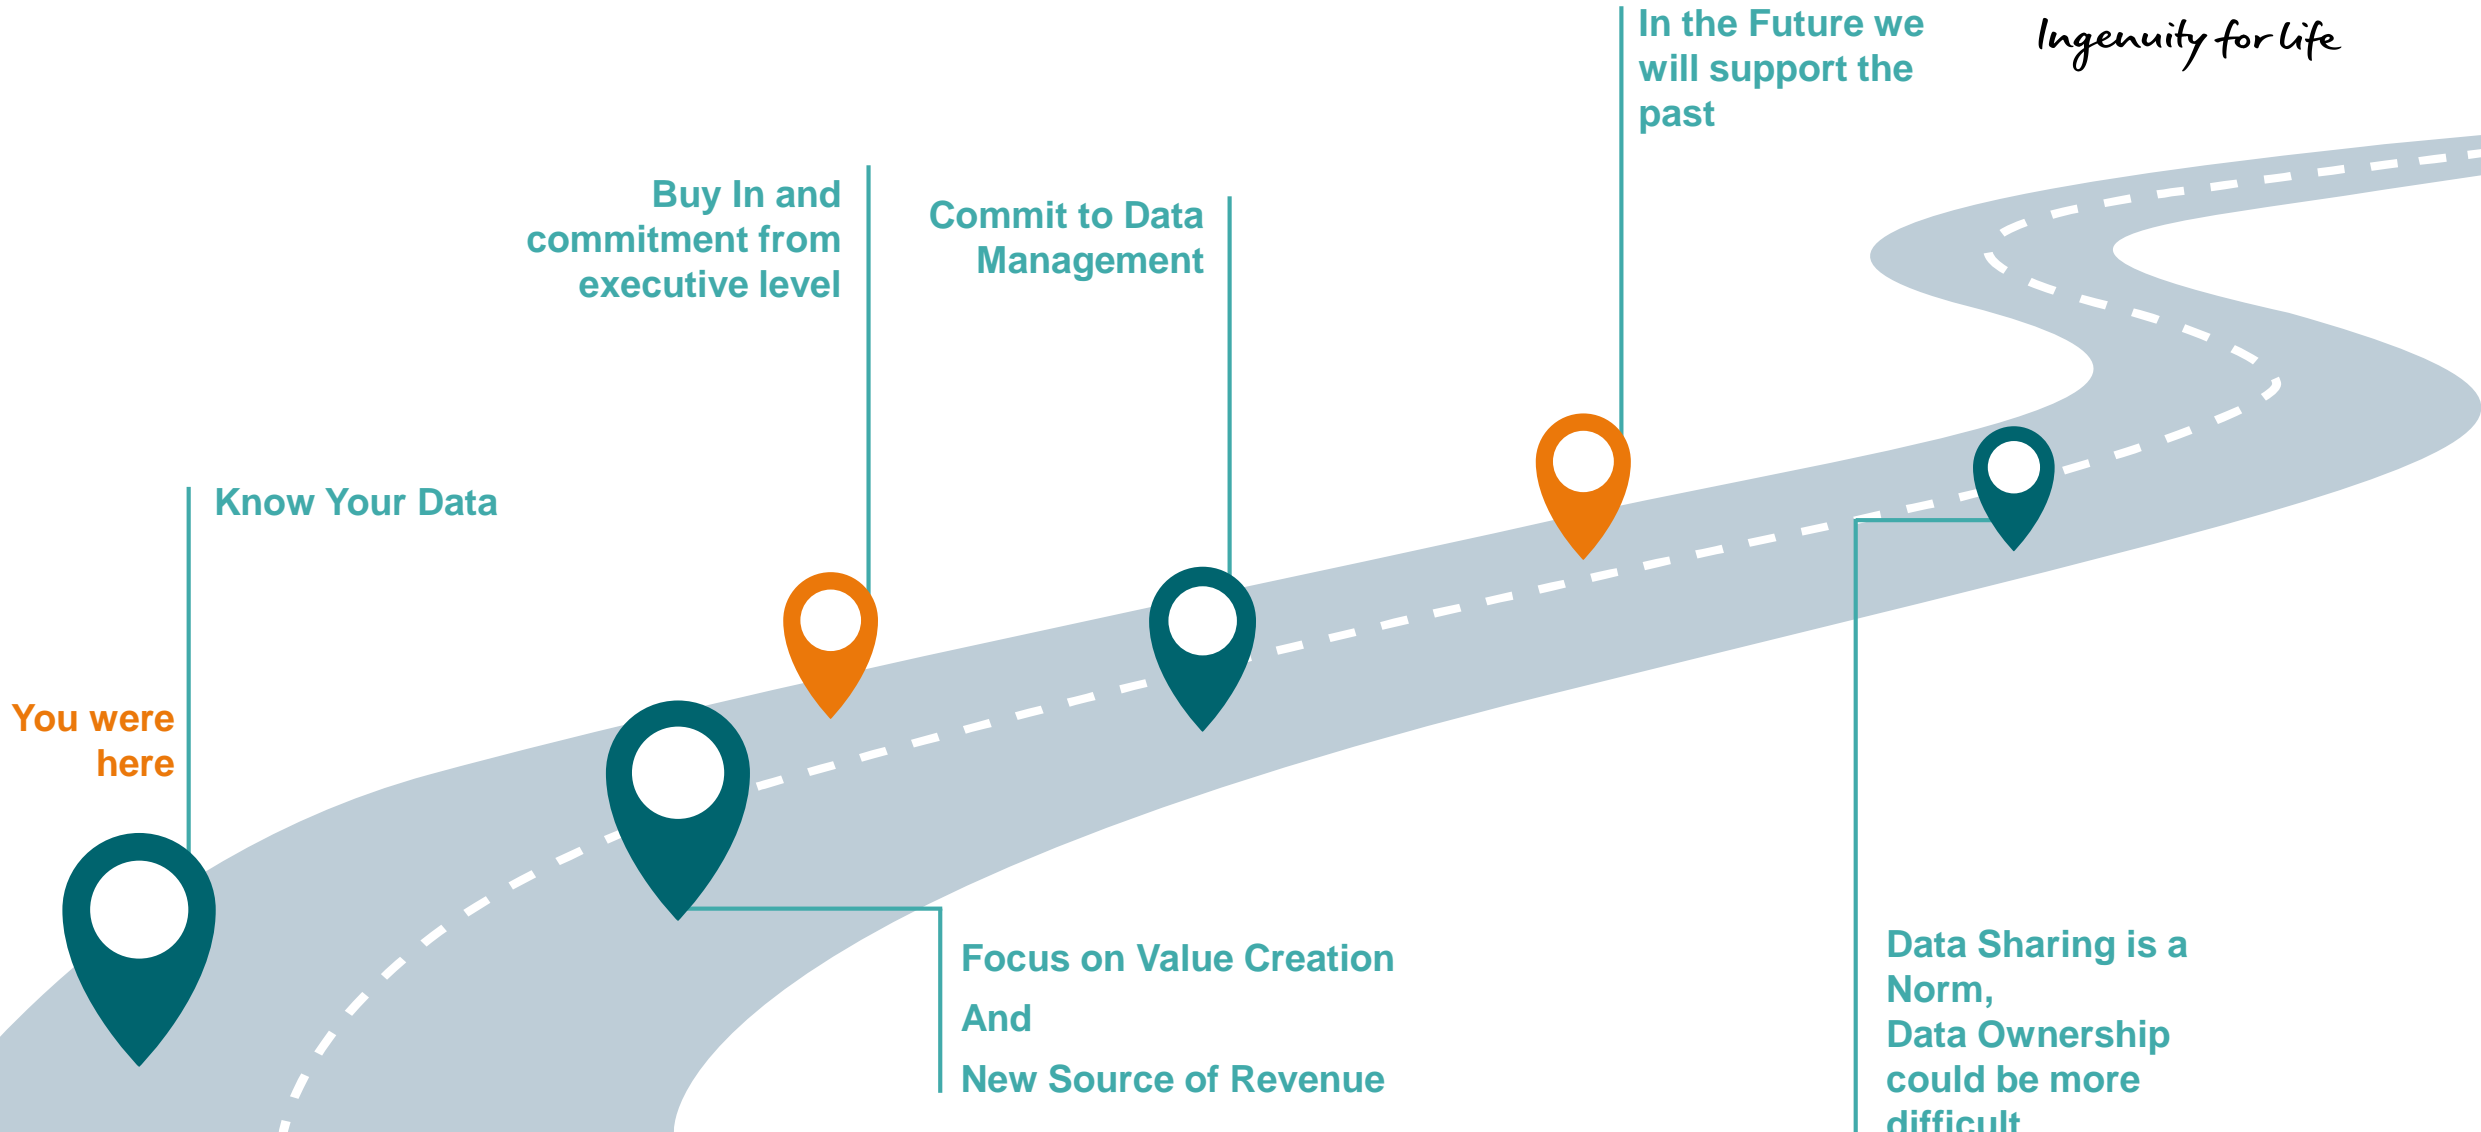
In the Future we will support the past

Ingenuity for life

Buy In and commitment from executive level

Commit to Data Management

Know Your Data

You were here

Focus on Value Creation

And

New Source of Revenue

Data Sharing is a Norm,
Data Ownership could be more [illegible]